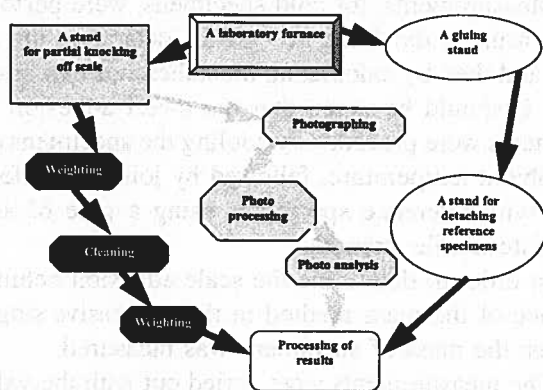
A stand for partial knocking off scale

A laboratory furnace

A gluing staud

Photographing

Weighting

Photo processing

A stand for detaching reference specimens

Cleaning

Photo analysis

Weighting

Processing of results